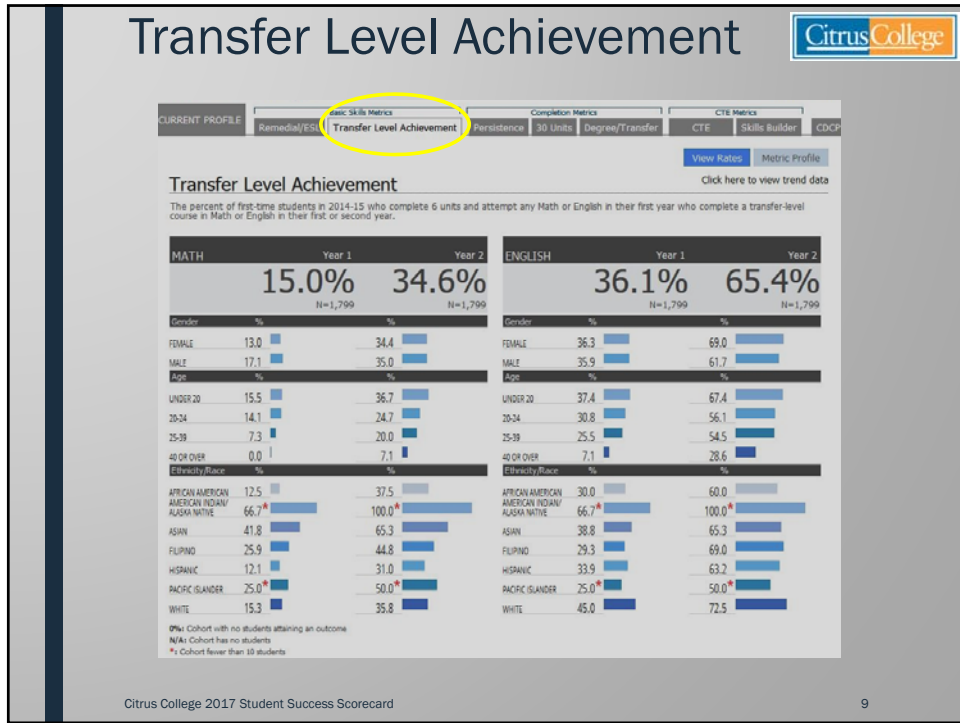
Transfer Level Achievement

Citrus College

CURRENT PROFILE | Basic Skills Metrics | Remedial/ESL | Transfer Level Achievement | Completion Metrics | Persistence | 30 Units | Degree/Transfer | CTE Metrics | CTE | Skills Builder | CDCP

View Rates | Metric Profile

Transfer Level Achievement

Click here to view trend data

The percent of first-time students in 2014-15 who complete 6 units and attempt any Math or English in their first year who complete a transfer-level course in Math or English in their first or second year.

| MATH | Year 1 | Year 2 |
|---|---|---|
| | 15.0% N=1,799 | 34.6% N=1,799 |
| Gender | % | % |
| FEMALE | 13.0 | 34.4 |
| MALE | 17.1 | 35.0 |
| Age | % | % |
| UNDER 20 | 15.5 | 36.7 |
| 20-24 | 14.1 | 24.7 |
| 25-39 | 7.3 | 20.0 |
| 40 OR OVER | 0.0 | 7.1 |
| Ethnicity/Race | % | % |
| AFRICAN AMERICAN | 12.5 | 37.5 |
| AMERICAN INDIAN/ ALASKA NATIVE | 66.7* | 100.0* |
| ASIAN | 41.8 | 65.3 |
| FILIPINO | 25.9 | 44.8 |
| HISPANIC | 12.1 | 31.0 |
| PACIFIC ISLANDER | 25.0* | 50.0* |
| WHITE | 15.3 | 35.8 |

| ENGLISH | Year 1 | Year 2 |
|---|---|---|
| | 36.1% N=1,799 | 65.4% N=1,799 |
| Gender | % | % |
| FEMALE | 36.3 | 69.0 |
| MALE | 35.9 | 61.7 |
| Age | % | % |
| UNDER 20 | 37.4 | 67.4 |
| 20-24 | 30.8 | 56.1 |
| 25-39 | 25.5 | 54.5 |
| 40 OR OVER | 7.1 | 28.6 |
| Ethnicity/Race | % | % |
| AFRICAN AMERICAN | 30.0 | 60.0 |
| AMERICAN INDIAN/ ALASKA NATIVE | 66.7* | 100.0* |
| ASIAN | 38.8 | 65.3 |
| FILIPINO | 29.3 | 69.0 |
| HISPANIC | 33.9 | 63.2 |
| PACIFIC ISLANDER | 25.0* | 50.0* |
| WHITE | 45.0 | 72.5 |

0%: Cohort with no students attaining an outcome
N/A: Cohort has no students
*: Cohort fewer than 10 students

Citrus College 2017 Student Success Scorecard

9